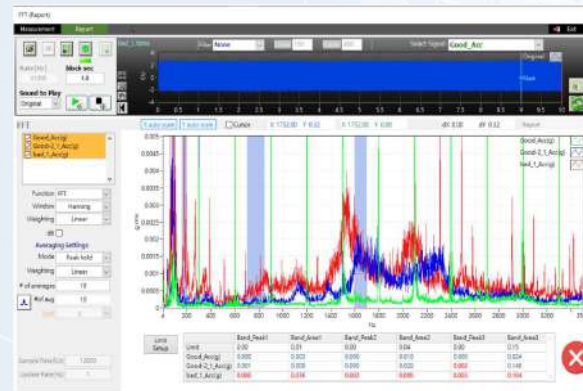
FFT (Report)

Measurement Report

Exit

Rate(Hz) Block sec
1.0

Sound to Play
Original

Filter None

Select Signal Good_Acc

Original

FFT

Good_Acc(g)
Good-2_1_Acc(g)
bad_1_Acc(g)

Function FFT
Window Hanning
Weighting Linear
dB

Averaging Settings
Mode Peak hold
Weighting Linear
# of averages 10
Ref avg 10

Cursor

dX 0.00 dY 0.12

Report

Good_Acc(g)
Good-2_1_Acc(g)
bad_1_Acc(g)

g rms

0.0065
0.006
0.0055
0.005
0.0045
0.004
0.0035
0.003
0.0025
0.002
0.0015
0.001
0.0005
0

0 200 400 600 800 1000 1200 1400 1600 1800 2000 2200 2400 2600 2800 3000 3200 3400 3600 3800 4000 4200 4400 4600 4800 5000

Hz

Limit Setup

| | Band_Peak1 | Band_Area1 | Band_Peak2 | Band_Area2 | Band_Peak3 | Band_Area3 |
|---|---|---|---|---|---|---|
| Limit | 0.00 | 0.01 | 0.00 | 0.04 | 0.01 | 0.15 |
| Good_Acc(g) | 0.000 | 0.000 | 0.000 | 0.010 | 0.000 | 0.024 |
| Good-2_1_Acc(g) | 0.000 | 0.000 | 0.000 | 0.020 | 0.002 | 0.148 |
| bad_1_Acc(g) | 0.000 | 0.016 | 0.002 | 0.058 | 0.003 | 0.000 |

Sample Rate(Hz)
Update Rate(Hz)